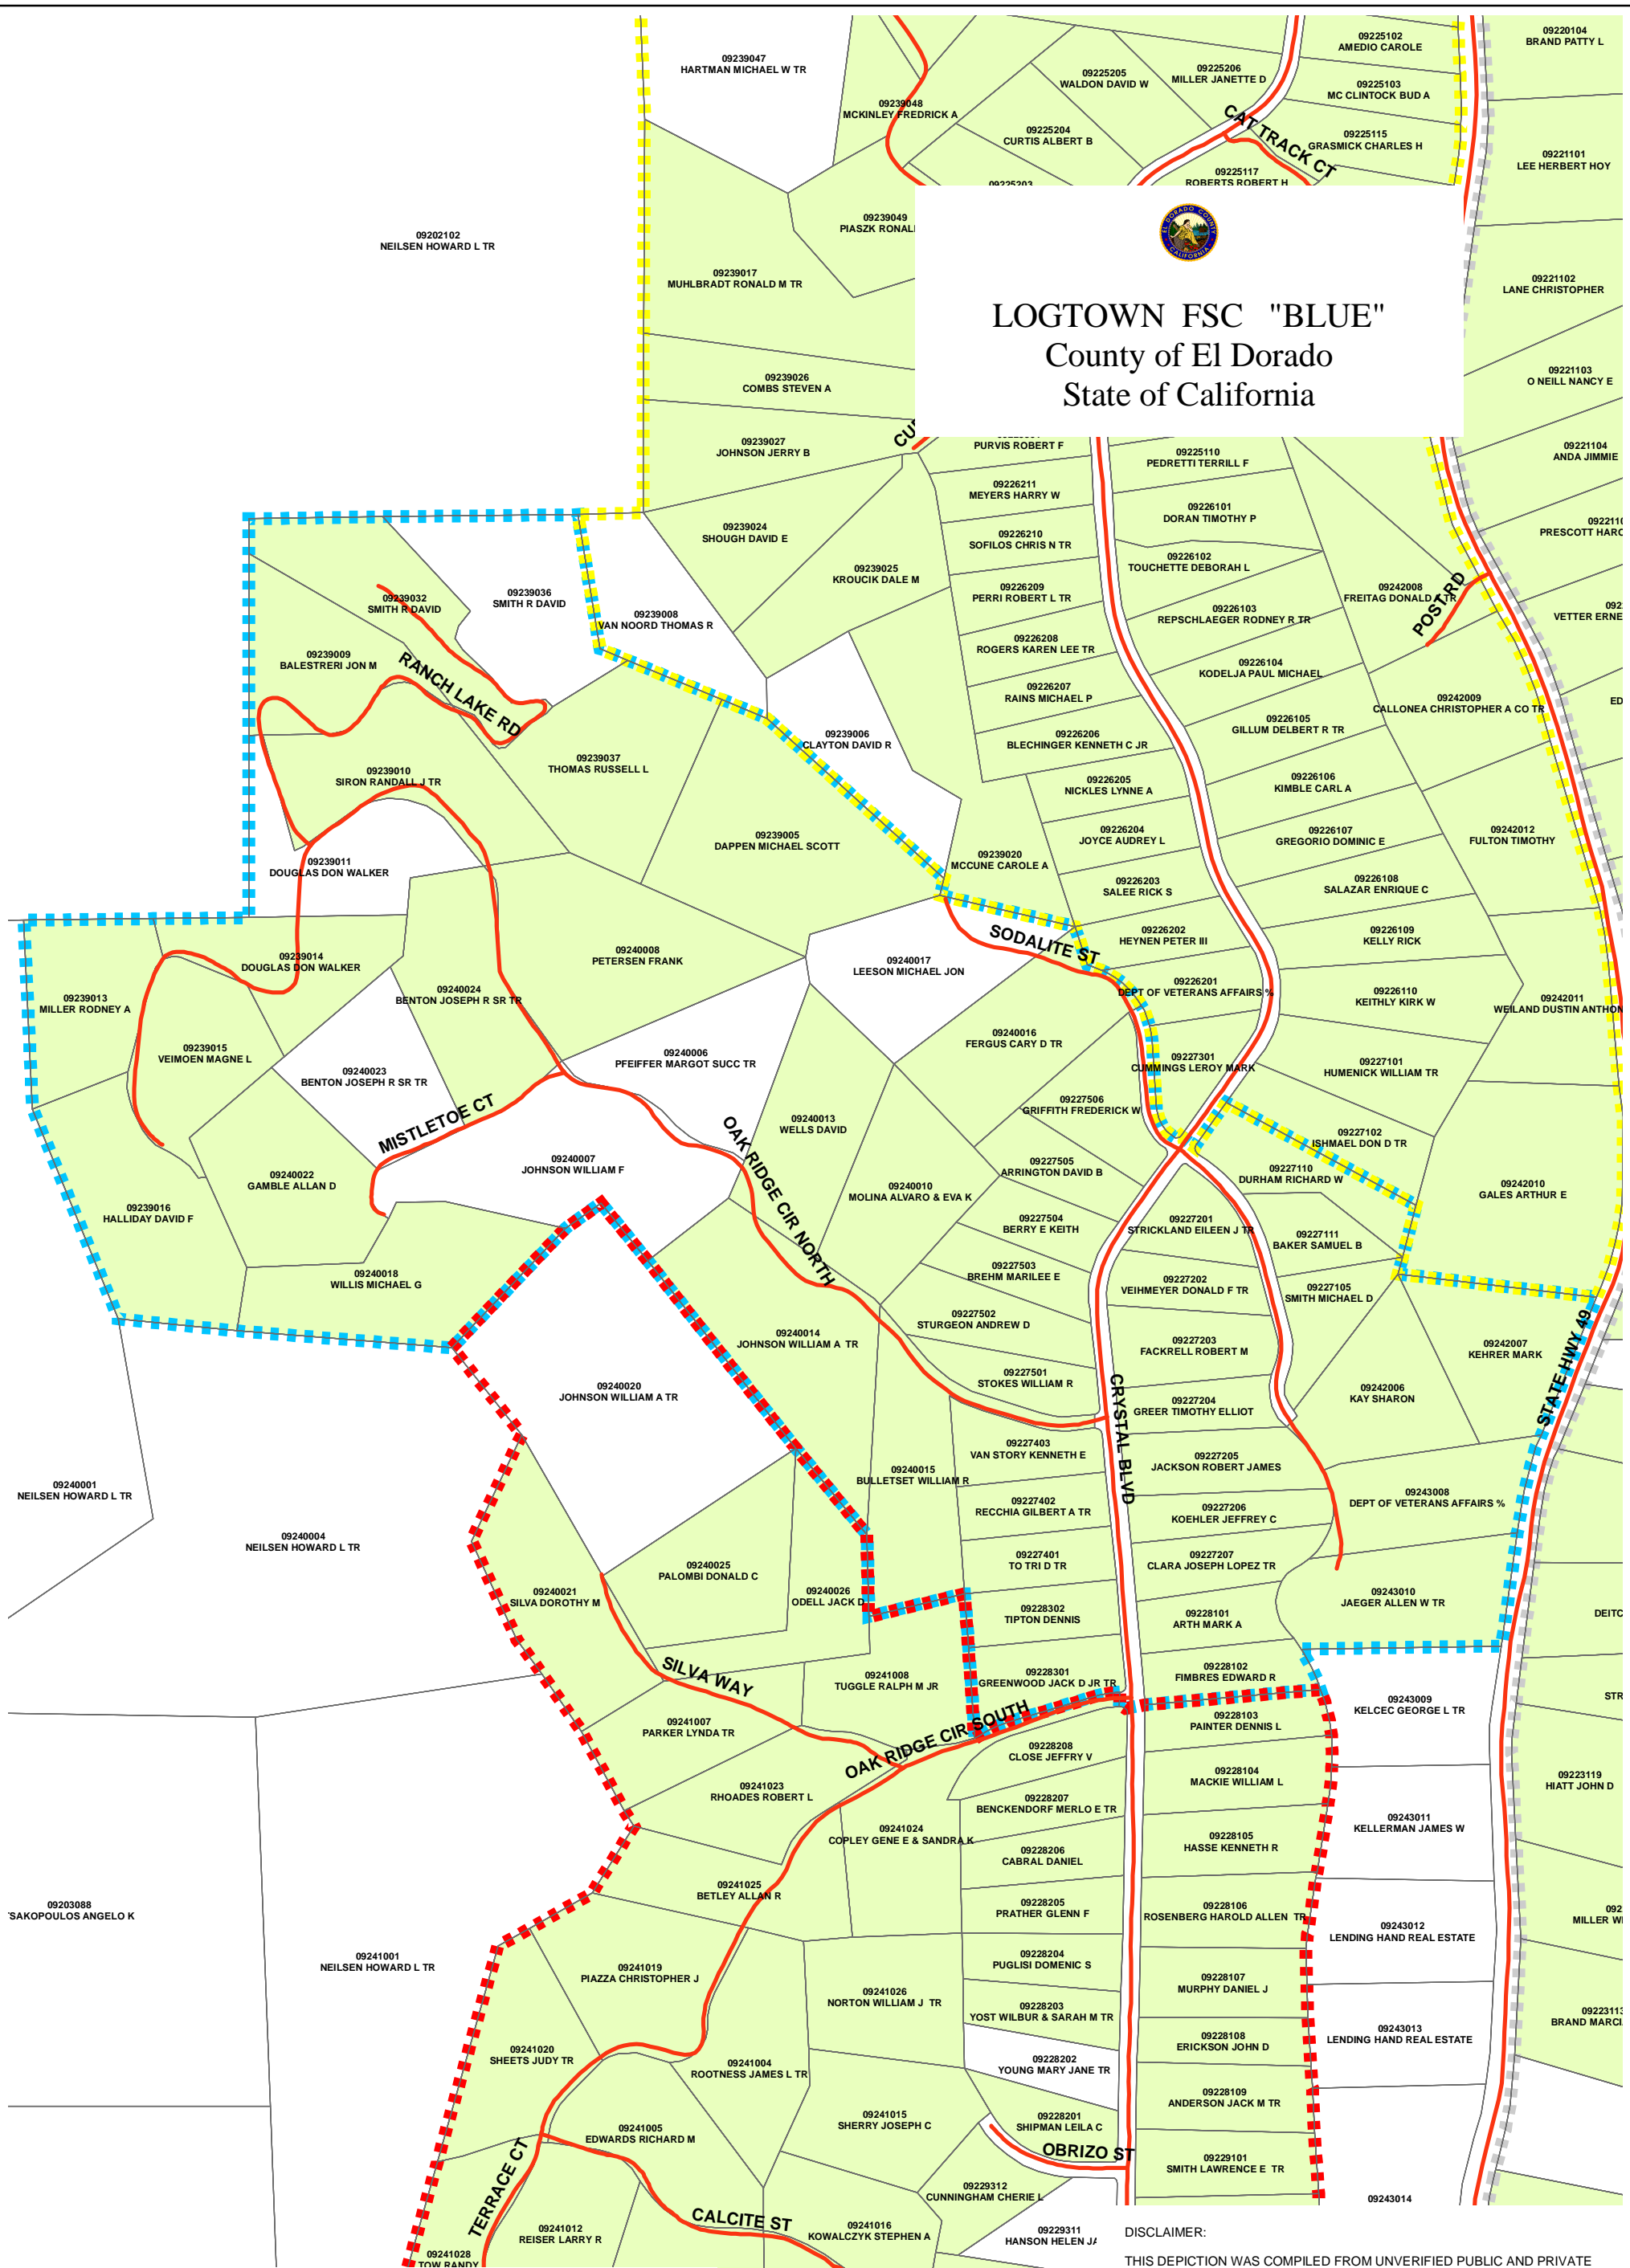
LOGTOWN FSC "BLUE"
County of El Dorado
State of California

09239047
HARTMAN MICHAEL W TR

09239048
MCKINLEY FREDRICK A

09225205
WALDON DAVID W

09225206
MILLER JANETTE D

09225102
AMEDIO CAROLE

09220104
BRAND PATTY L

09225103
MC CLINTOCK BUD A

09225204
CURTIS ALBERT B

09225115
GRASMICK CHARLES H

CAT TRACK CT

09225117
ROBERTS ROBERT H

09221101
LEE HERBERT HOY

09202102
NEILSEN HOWARD L TR

09239049
PIASZK RONAL

09239017
MUHLBRADT RONALD M TR

09221102
LANE CHRISTOPHER

09239026
COMBS STEVEN A

09221103
O NEILL NANCY E

09239027
JOHNSON JERRY B

PURVIS ROBERT F

09225110
PEDRETTI TERRILL F

09221104
ANDA JIMMIE

09226211
MEYERS HARRY W

09226101
DORAN TIMOTHY P

PRESCOTT HARO

09239024
SHOUGH DAVID E

09226210
SOFILOS CHRIS N TR

09226102
TOUCHETTE DEBORAH L

09239036
SMITH R DAVID

09239032
SMITH R DAVID

09239025
KROUCIK DALE M

09226209
PERRI ROBERT L TR

09242008
FREITAG DONALD TR

POST RD

VETTER ERNE

09239008
VAN NOORD THOMAS R

09226103
REPSCHLAEGER RODNEY R TR

09239009
BALESTRERI JON M

09226208
ROGERS KAREN LEE TR

09226104
KODELJA PAUL MICHAEL

RANCH LAKE RD

09226207
RAINS MICHAEL P

09242009
CALLONEA CHRISTOPHER A CO TR

09226105
GILLUM DELBERT R TR

09239006
CLAYTON DAVID R

09226206
BLECHINGER KENNETH C JR

09239037
THOMAS RUSSELL L

09239010
SIRON RANDALL J TR

09226205
NICKLES LYNNE A

09226106
KIMBLE CARL A

09226204
JOYCE AUDREY L

09226107
GREGORIO DOMINIC E

09242012
FULTON TIMOTHY

09239005
DAPPEN MICHAEL SCOTT

09239020
MCCUNE CAROLE A

09239011
DOUGLAS DON WALKER

09226203
SALEE RICK S

09226108
SALAZAR ENRIQUE C

SODALITE ST

09226202
HEYNEN PETER III

09226109
KELLY RICK

09239014
DOUGLAS DON WALKER

09240008
PETERSEN FRANK

09240017
LEESON MICHAEL JON

09239013
MILLER RODNEY A

09240024
BENTON JOSEPH R SR TR

09226201
DEPT OF VETERANS AFFAIRS %

09226110
KEITHLY KIRK W

09242011
WEILAND DUSTIN ANTHON

09239015
VEIMOEN MAGNE L

09240016
FERGUS CARY D TR

09240006
PFEIFFER MARGOT SUCC TR

09240023
BENTON JOSEPH R SR TR

09227301
CUMMINGS LEROY MARK

09227101
HUMENICK WILLIAM TR

MISTLETOE CT

09227506
GRIFFITH FREDERICK W

09240013
WELLS DAVID

OAK RIDGE CIR NORTH

09227102
ISHMAEL DON D TR

09240007
JOHNSON WILLIAM F

09227505
ARRINGTON DAVID B

09227110
DURHAM RICHARD W

09242010
GALES ARTHUR E

09240022
GAMBLE ALLAN D

09240010
MOLINA ALVARO & EVA K

09239016
HALLIDAY DAVID F

09227504
BERRY E KEITH

09227201
STRICKLAND EILEEN J TR

09227111
BAKER SAMUEL B

09227503
BREHM MARILEE E

09240018
WILLIS MICHAEL G

09227202
VEIHMEYER DONALD F TR

09227105
SMITH MICHAEL D

09227502
STURGEON ANDREW D

09240014
JOHNSON WILLIAM A TR

09227203
FACKRELL ROBERT M

09242007
KEHRER MARK

STATE HWY 49

09240020
JOHNSON WILLIAM A TR

09227501
STOKES WILLIAM R

CRYSTAL BLVD

09242006
KAY SHARON

09227204
GREER TIMOTHY ELLIOT

09240001
NEILSEN HOWARD L TR

09227403
VAN STORY KENNETH E

09240015
BULLETSET WILLIAM R

09227205
JACKSON ROBERT JAMES

09243008
DEPT OF VETERANS AFFAIRS %

09240004
NEILSEN HOWARD L TR

09227402
RECCHIA GILBERT A TR

09227206
KOEHLER JEFFREY C

09227401
TO TRI D TR

09227207
CLARA JOSEPH LOPEZ TR

09240025
PALOMBI DONALD C

09240021
SILVA DOROTHY M

09240026
ODELL JACK D

09228302
TIPTON DENNIS

09228101
ARTH MARK A

09243010
JAEGER ALLEN W TR

DEITC

SILVA WAY

09241008
TUGGLE RALPH M JR

09228301
GREENWOOD JACK D JR TR

09228102
FIMBRES EDWARD R

09243009
KELCEC GEORGE L TR

STR

09241007
PARKER LYNDA TR

OAK RIDGE CIR SOUTH

09228103
PAINTER DENNIS L

09228208
CLOSE JEFFRY V

09228104
MACKIE WILLIAM L

09223119
HIATT JOHN D

09241023
RHOADES ROBERT L

09228207
BENCKENDORF MERLO E TR

09243011
KELLERMAN JAMES W

09241024
COPLEY GENE E & SANDRA K

09228105
HASSE KENNETH R

09228206
CABRAL DANIEL

09241025
BETLEY ALLAN R

09203088
SAKOPOULOS ANGELO K

09228205
PRATHER GLENN F

09228106
ROSENBERG HAROLD ALLEN TR

09
MILLER WI

09243012
LENDING HAND REAL ESTATE

09241001
NEILSEN HOWARD L TR

09241019
PIAZZA CHRISTOPHER J

09228204
PUGLISI DOMENIC S

09228107
MURPHY DANIEL J

09241026
NORTON WILLIAM J TR

09228203
YOST WILBUR & SARAH M TR

09223113
BRAND MARC

09243013
LENDING HAND REAL ESTATE

09228108
ERICKSON JOHN D

09241020
SHEETS JUDY TR

09241004
ROOTNESS JAMES L TR

09228202
YOUNG MARY JANE TR

09228109
ANDERSON JACK M TR

09241015
SHERRY JOSEPH C

09228201
SHIPMAN LEILA C

09241005
EDWARDS RICHARD M

OBRIZO ST

09229101
SMITH LAWRENCE E TR

TERRACE CT

09229312
CUNNINGHAM CHERIE L

09243014

CALCITE ST

09241016
KOWALCZYK STEPHEN A

09241012
REISER LARRY R

09229311
HANSON HELEN J

09241028
TOW RANDY

DISCLAIMER:

THIS DEPICTION WAS COMPILED FROM UNVERIFIED PUBLIC AND PRIVATE